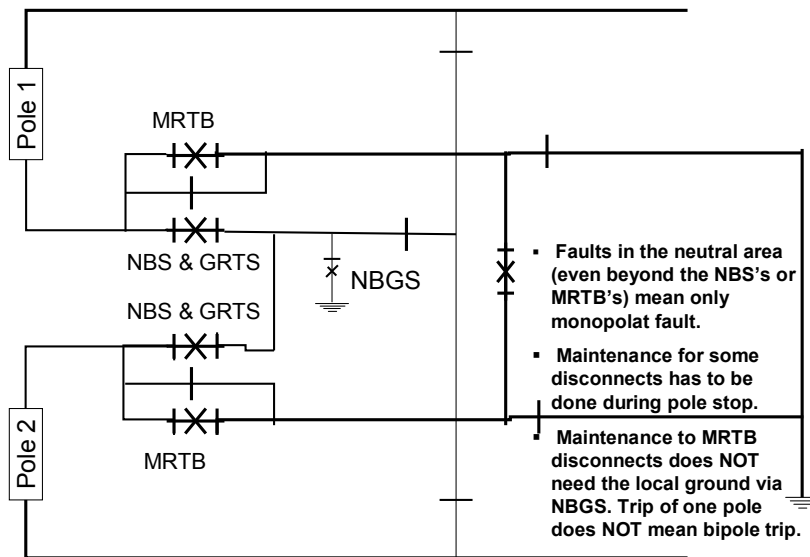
Pole 1

MRTB

NBS & GRTS

NBGS

NBS & GRTS

Pole 2

MRTB

- Faults in the neutral area (even beyond the NBS's or MRTB's) mean only monopolat fault.
- Maintenance for some disconnects has to be done during pole stop.
- Maintenance to MRTB disconnects does NOT need the local ground via NBGS. Trip of one pole does NOT mean bipole trip.